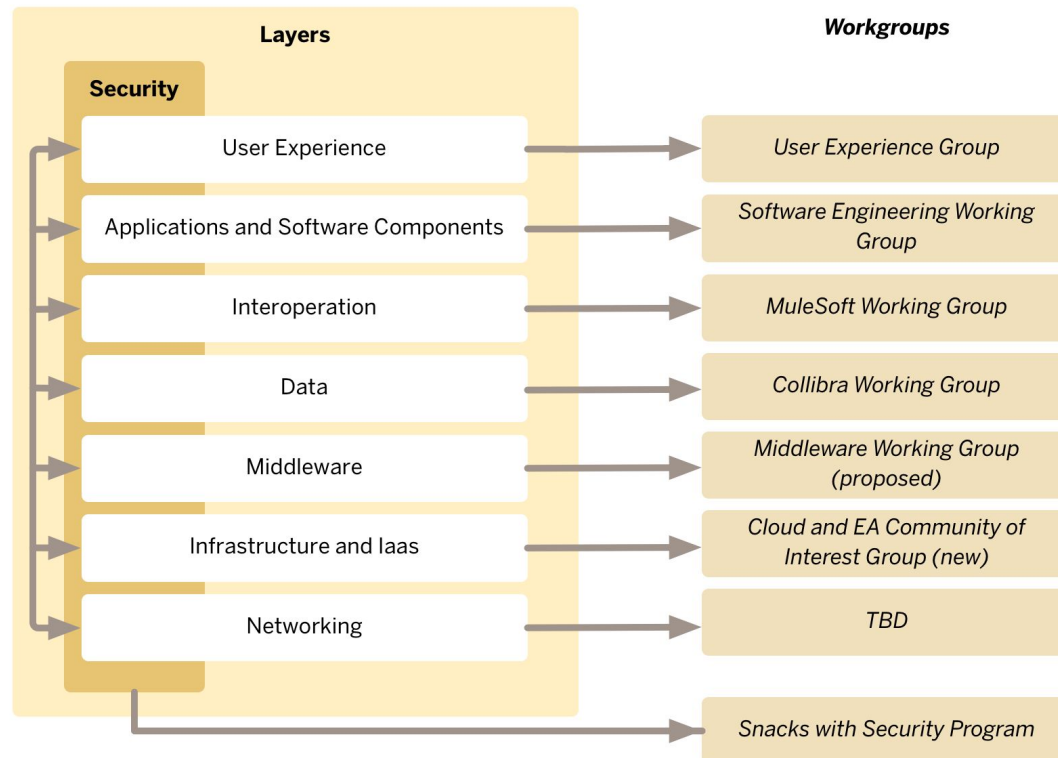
Layers

Workgroups

Security

User Experience

User Experience Group

Applications and Software Components

Software Engineering Working Group

Interoperation

MuleSoft Working Group

Data

Collibra Working Group

Middleware

Middleware Working Group (proposed)

Infrastructure and Iaas

Cloud and EA Community of Interest Group (new)

Networking

TBD

Snacks with Security Program